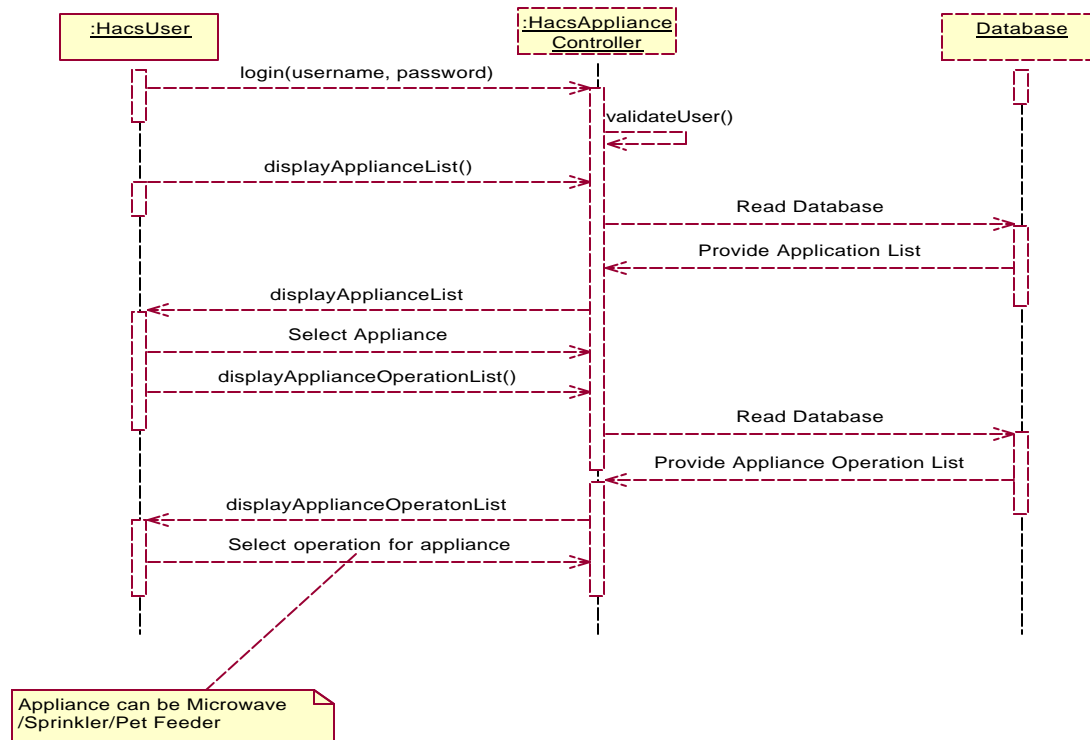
:HacsUser

:HacsAppliance Controller

Database

login(username, password)

validateUser()

displayApplianceList()

Read Database

Provide Application List

displayApplianceList

Select Appliance

displayApplianceOperationList()

Read Database

Provide Appliance Operation List

displayApplianceOperatonList

Select operation for appliance

Appliance can be Microwave /Sprinkler/Pet Feeder